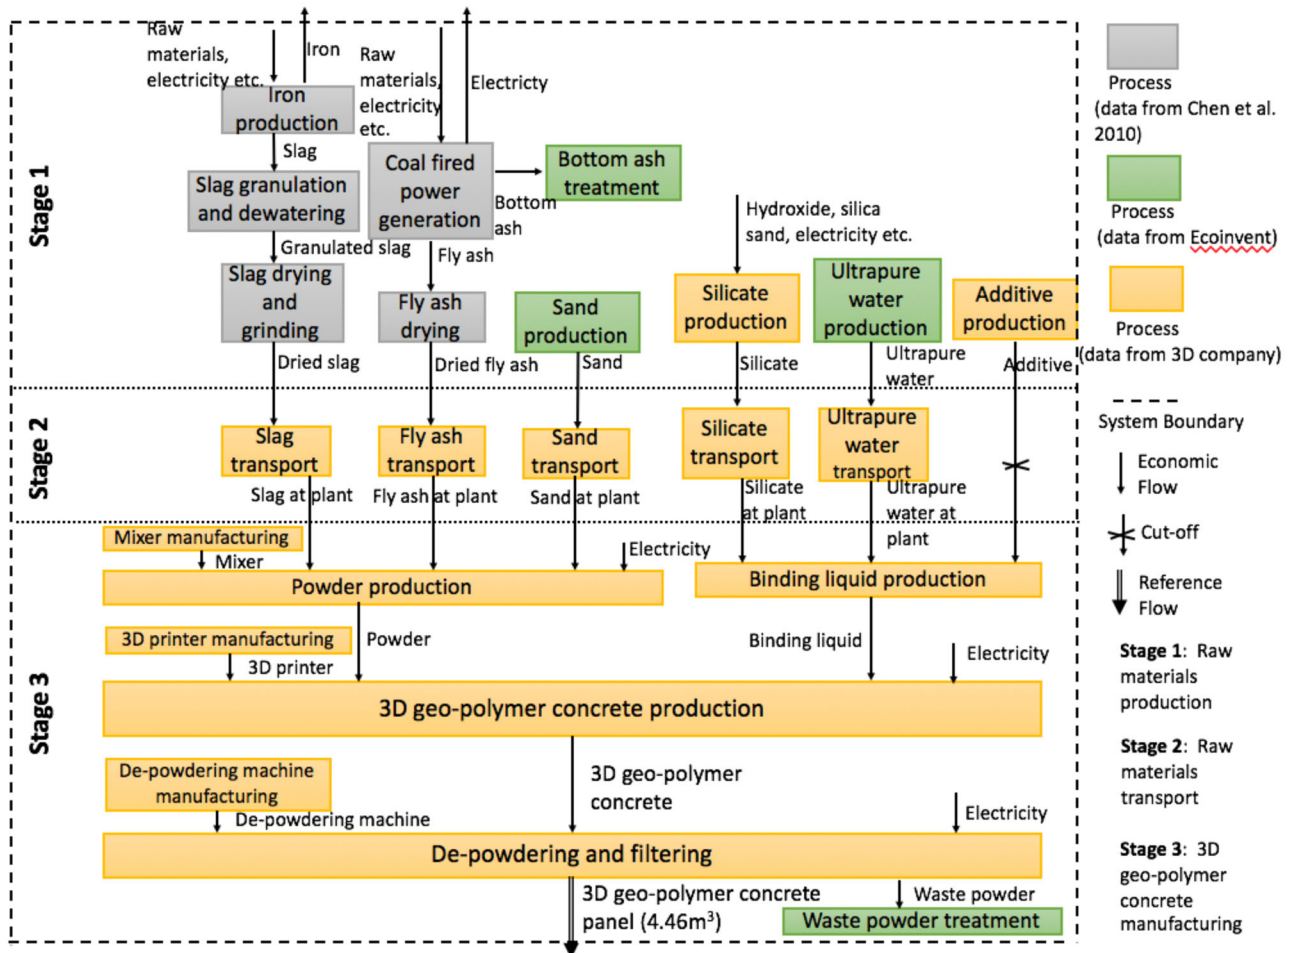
Stage 1

Raw materials, electricity etc.

Iron

Raw materials, electricity etc.

Electricity

Iron production

Slag

Slag granulation and dewatering

Coal fired power generation

Bottom ash treatment

Bottom ash

Granulated slag

Fly ash

Hydroxide, silica sand, electricity etc.

Slag drying and grinding

Fly ash drying

Sand production

Silicate production

Ultrapure water production

Additive production

Dried slag

Dried fly ash

Sand

Silicate

Ultrapure water

Additive

Stage 2

Slag transport

Fly ash transport

Sand transport

Silicate transport

Ultrapure water transport

Slag at plant

Fly ash at plant

Sand at plant

Silicate at plant

Ultrapure water at plant

Stage 3

Mixer manufacturing

Mixer

Electricity

Powder production

Binding liquid production

3D printer manufacturing

Powder

Binding liquid

Electricity

3D printer

3D geo-polymer concrete production

De-powdering machine manufacturing

3D geo-polymer concrete

De-powdering machine

Electricity

De-powdering and filtering

3D geo-polymer concrete panel (4.46m$^3$)

Waste powder

Waste powder treatment

Process (data from Chen et al. 2010)

Process (data from Ecoinvent)

Process (data from 3D company)

System Boundary

Economic Flow

Cut-off

Reference Flow

Stage 1: Raw materials production

Stage 2: Raw materials transport

Stage 3: 3D geo-polymer concrete manufacturing